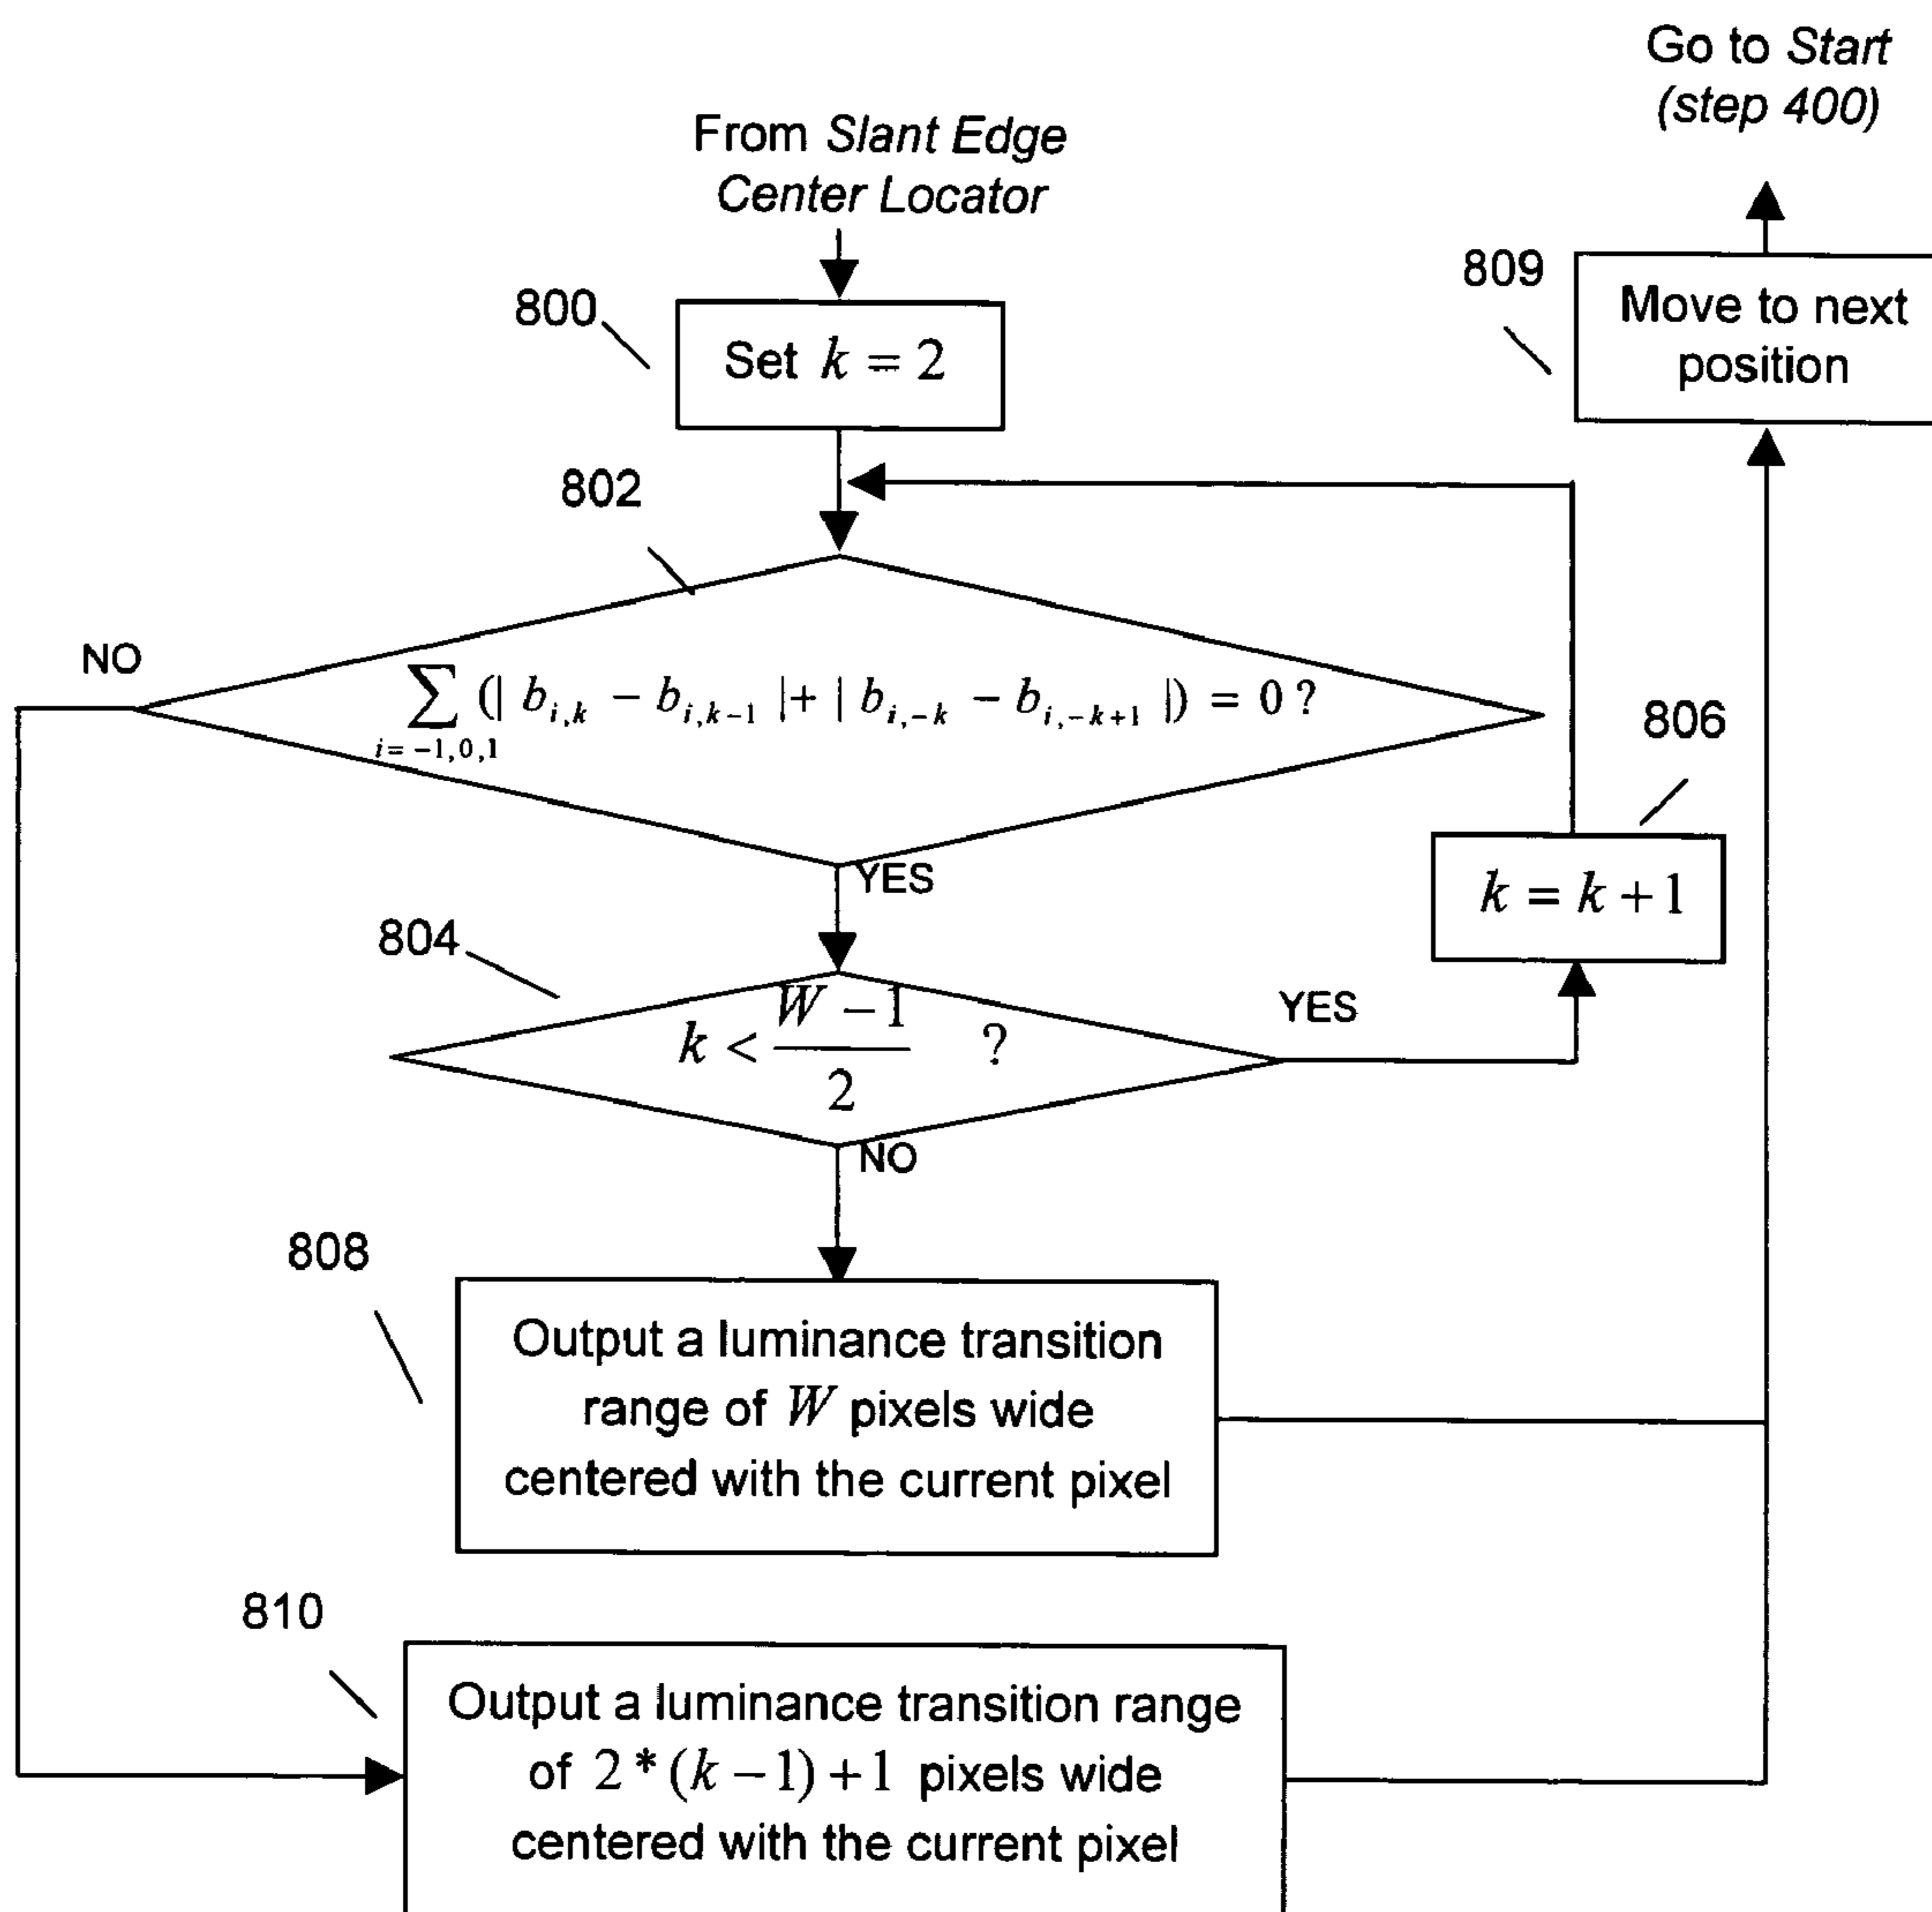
Go to Start (step 400)

From Slant Edge Center Locator

800

Set $k = 2$

809

Move to next position

802

NO

$\sum_{i=-1,0,1} (|b_{i,k} - b_{i,k-1}| + |b_{i,-k} - b_{i,-k+1}|) = 0$ ?

806

YES

$k = k + 1$

804

$k < \frac{W-1}{2}$ ?

YES

NO

808

Output a luminance transition range of $W$ pixels wide centered with the current pixel

810

Output a luminance transition range of $2 * (k-1) + 1$ pixels wide centered with the current pixel